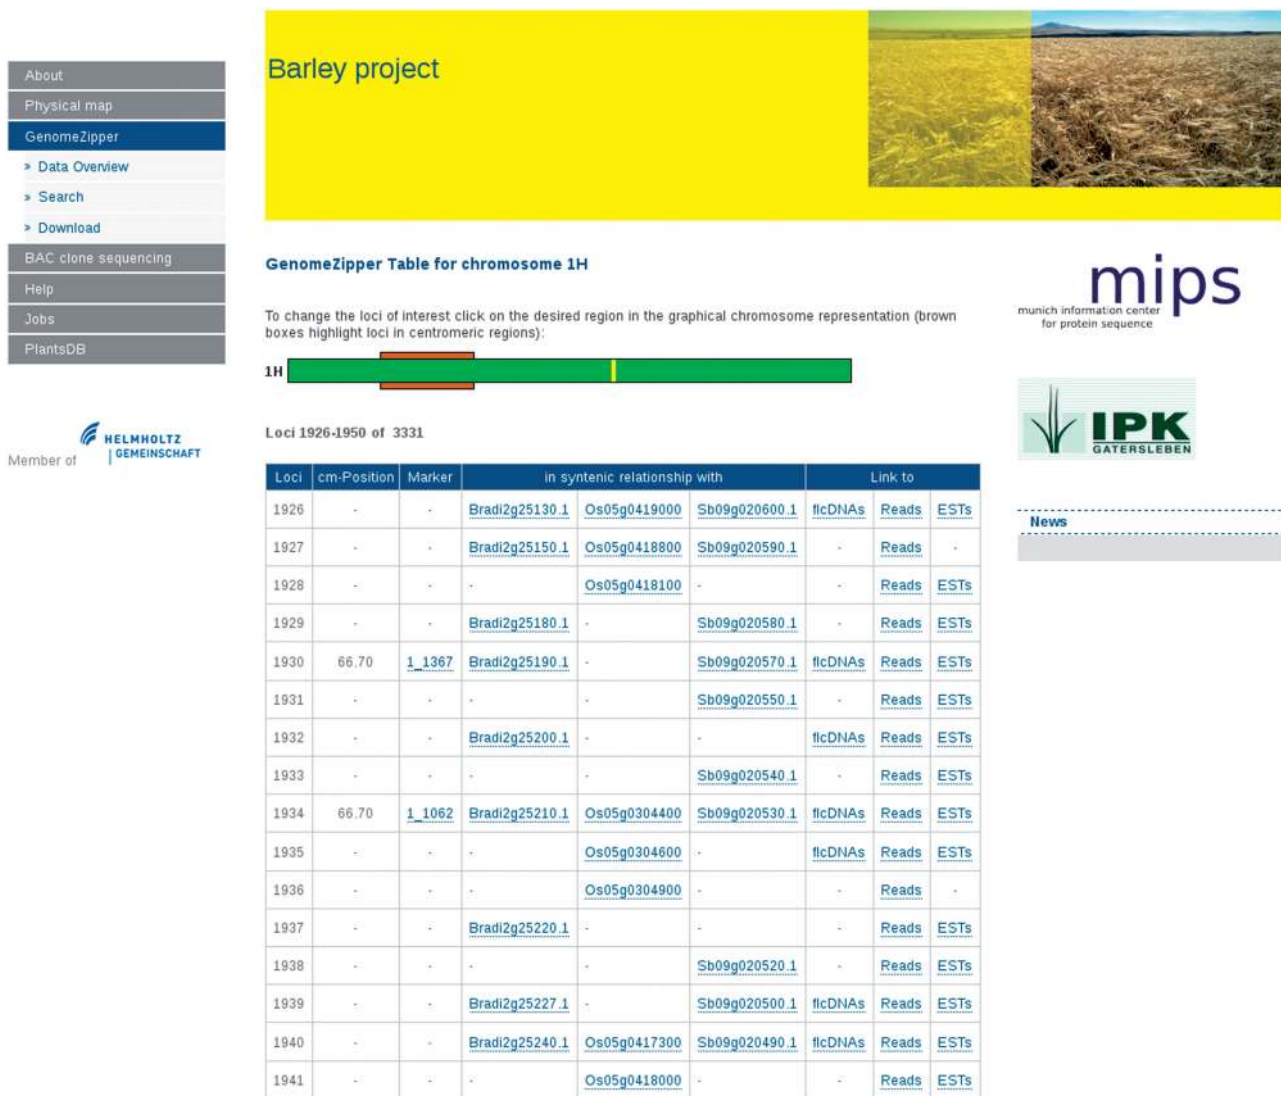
About
Physical map
GenomeZipper
» Data Overview
» Search
» Download
BAC clone sequencing
Help
Jobs
PlantsDB

Member of HELMHOLTZ | GEMEINSCHAFT

Barley project

GenomeZipper Table for chromosome 1H

To change the loci of interest click on the desired region in the graphical chromosome representation (brown boxes highlight loci in centromeric regions):

1H

Loci 1926-1950 of 3331

| Loci | cm-Position | Marker | in syntenic relationship with | | | Link to | | |
|---|---|---|---|---|---|---|---|---|
| 1926 | - | - | Bradi2g25130.1 | Os05g0419000 | Sb09g020600.1 | flcDNAs | Reads | ESTs |
| 1927 | - | - | Bradi2g25150.1 | Os05g0418800 | Sb09g020590.1 | - | Reads | - |
| 1928 | - | - | - | Os05g0418100 | - | - | Reads | ESTs |
| 1929 | - | - | Bradi2g25180.1 | - | Sb09g020580.1 | - | Reads | ESTs |
| 1930 | 66.70 | 1_1367 | Bradi2g25190.1 | - | Sb09g020570.1 | flcDNAs | Reads | ESTs |
| 1931 | - | - | - | - | Sb09g020550.1 | - | Reads | ESTs |
| 1932 | - | - | Bradi2g25200.1 | - | - | flcDNAs | Reads | ESTs |
| 1933 | - | - | - | - | Sb09g020540.1 | - | Reads | ESTs |
| 1934 | 66.70 | 1_1062 | Bradi2g25210.1 | Os05g0304400 | Sb09g020530.1 | flcDNAs | Reads | ESTs |
| 1935 | - | - | - | Os05g0304600 | - | flcDNAs | Reads | ESTs |
| 1936 | - | - | - | Os05g0304900 | - | - | Reads | - |
| 1937 | - | - | Bradi2g25220.1 | - | - | - | Reads | ESTs |
| 1938 | - | - | - | - | Sb09g020520.1 | - | Reads | ESTs |
| 1939 | - | - | Bradi2g25227.1 | - | Sb09g020500.1 | flcDNAs | Reads | ESTs |
| 1940 | - | - | Bradi2g25240.1 | Os05g0417300 | Sb09g020490.1 | flcDNAs | Reads | ESTs |
| 1941 | - | - | - | Os05g0418000 | - | - | Reads | ESTs |

mips
munich information center for protein sequence

IPK GATERSLEBEN

News